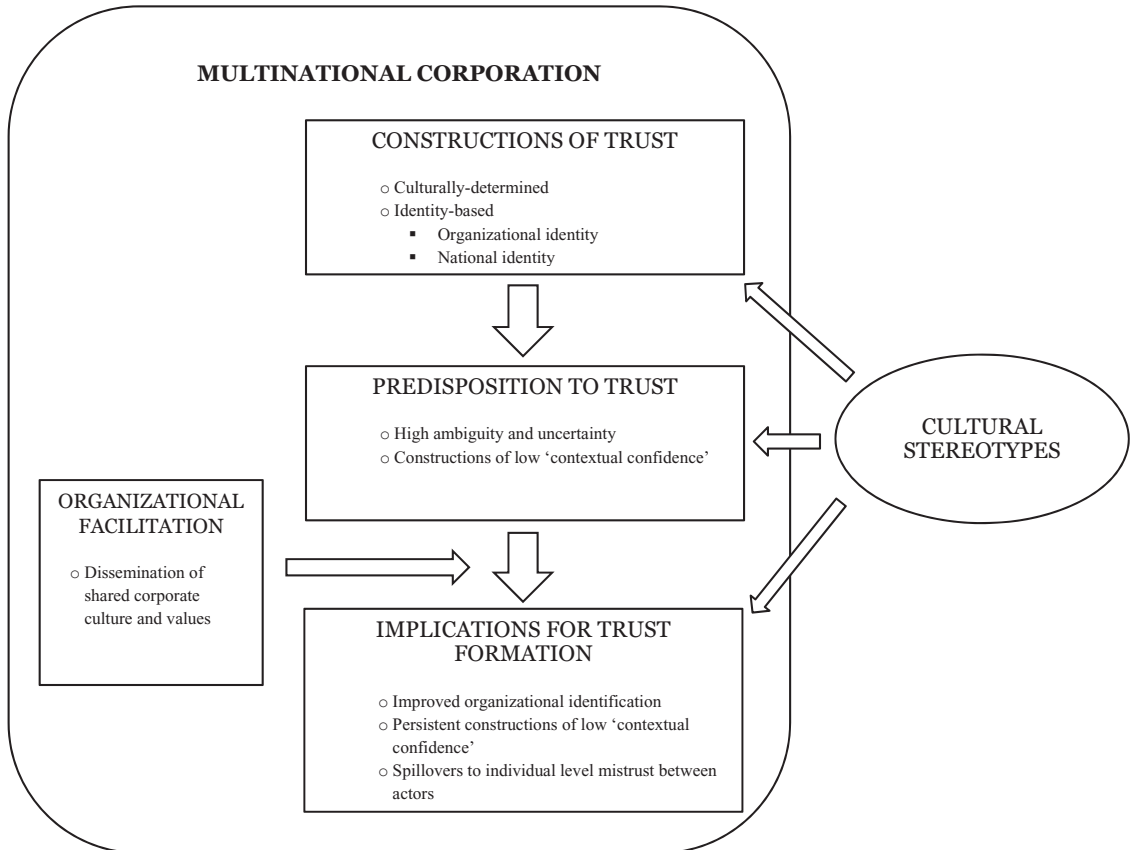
MULTINATIONAL CORPORATION

CONSTRUCTIONS OF TRUST

○ Culturally-determined
○ Identity-based
▪ Organizational identity
▪ National identity

PREDISPOSITION TO TRUST

○ High ambiguity and uncertainty
○ Constructions of low 'contextual confidence'

CULTURAL STEREOTYPES

ORGANIZATIONAL FACILITATION

○ Dissemination of shared corporate culture and values

IMPLICATIONS FOR TRUST FORMATION

○ Improved organizational identification
○ Persistent constructions of low 'contextual confidence'
○ Spillovers to individual level mistrust between actors